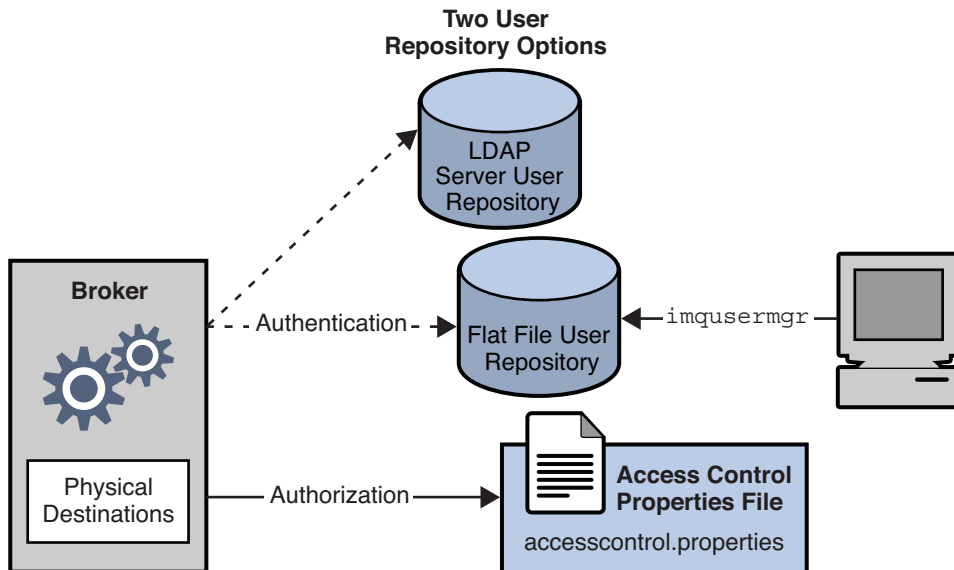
Two User Repository Options

LDAP Server User Repository

Broker

Authentication

Flat File User Repository

imqusermgr

Physical Destinations

Authorization

Access Control Properties File

accesscontrol.properties